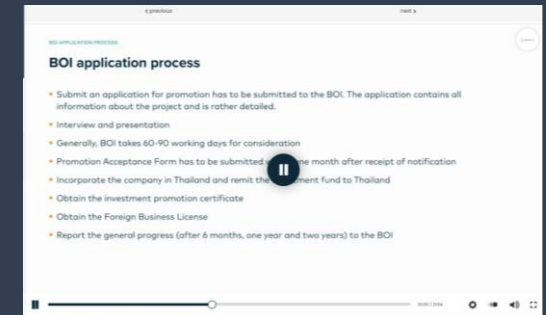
< previous

next >

BOI APPLICATION PROCESS

BOI application process

• Submit an application for promotion has to be submitted to the BOI. The application contains all information about the project and is rather detailed.

• Interview and presentation

• Generally, BOI takes 60-90 working days for consideration

• Promotion Acceptance Form has to be submitted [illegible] month after receipt of notification

• Incorporate the company in Thailand and remit the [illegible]ment fund to Thailand

• Obtain the investment promotion certificate

• Obtain the Foreign Business License

• Report the general progress (after 6 months, one year and two years) to the BOI

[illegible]